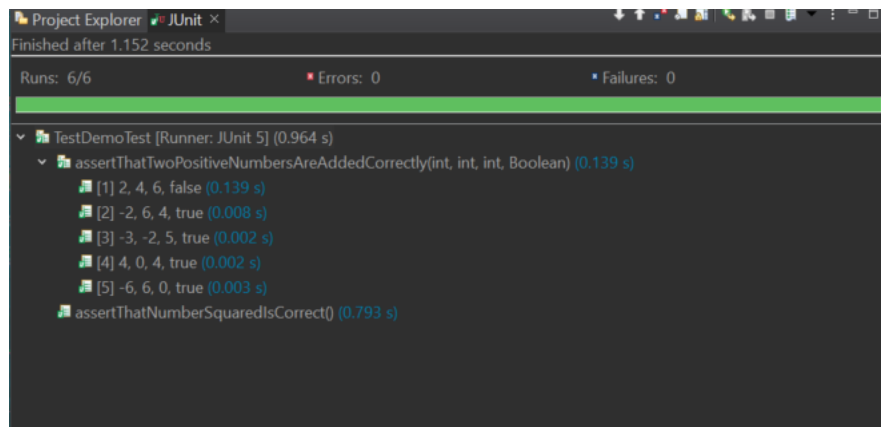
Project Explorer JUnit ×

Finished after 1.152 seconds

Runs: 6/6 Errors: 0 Failures: 0

TestDemoTest [Runner: JUnit 5] (0.964 s)
assertThatTwoPositiveNumbersAreAddedCorrectly(int, int, int, Boolean) (0.139 s)
[1] 2, 4, 6, false (0.139 s)
[2] -2, 6, 4, true (0.008 s)
[3] -3, -2, 5, true (0.002 s)
[4] 4, 0, 4, true (0.002 s)
[5] -6, 6, 0, true (0.003 s)
assertThatNumberSquaredIsCorrect() (0.793 s)